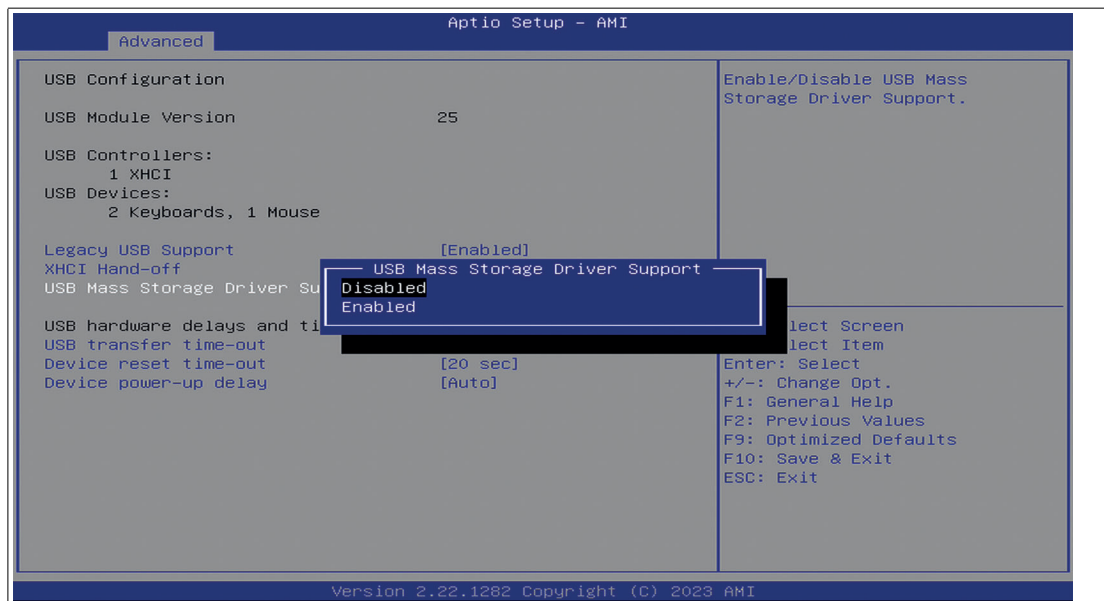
Aptio Setup – AMI
Advanced

USB Configuration

USB Module Version 25

USB Controllers:
1 XHCI
USB Devices:
2 Keyboards, 1 Mouse

Legacy USB Support [Enabled]
XHCI Hand-off
USB Mass Storage Driver Su

USB hardware delays and ti
USB transfer time-out
Device reset time-out [20 sec]
Device power-up delay [Auto]

USB Mass Storage Driver Support
Disabled
Enabled

Enable/Disable USB Mass Storage Driver Support.

lect Screen
lect Item
Enter: Select
+/-: Change Opt.
F1: General Help
F2: Previous Values
F9: Optimized Defaults
F10: Save & Exit
ESC: Exit

Version 2.22.1282 Copyright (C) 2023 AMI